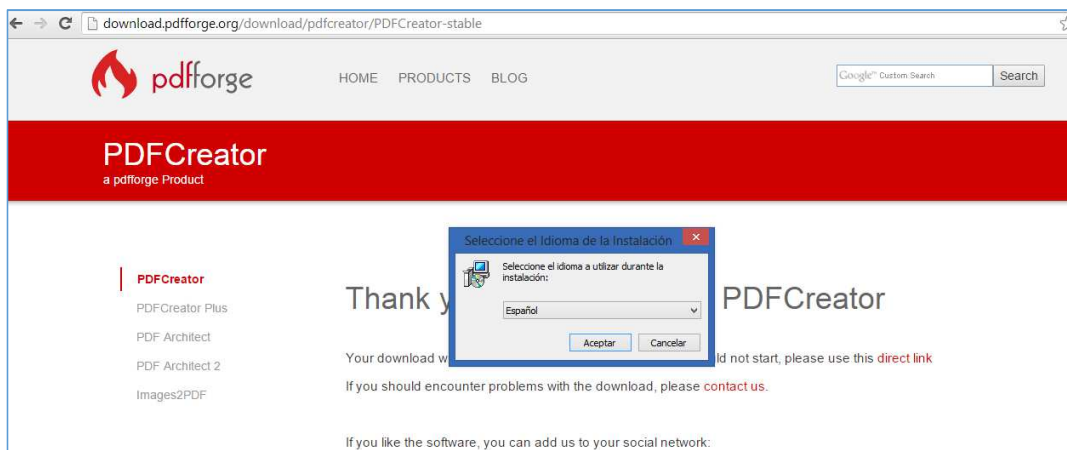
download.pdfforge.org/download/pdfcreator/PDFCreator-stable

pdfforge

HOME PRODUCTS BLOG

Google Custom Search

Search

PDFCreator
a pdfforge Product

PDFCreator
PDFCreator Plus
PDF Architect
PDF Architect 2
Images2PDF

Seleccione el Idioma de la Instalación

Seleccione el idioma a utilizar durante la instalación:

Español

Aceptar Cancelar

Thank y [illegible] PDFCreator

Your download w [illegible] ld not start, please use this direct link

If you should encounter problems with the download, please contact us.

If you like the software, you can add us to your social network: